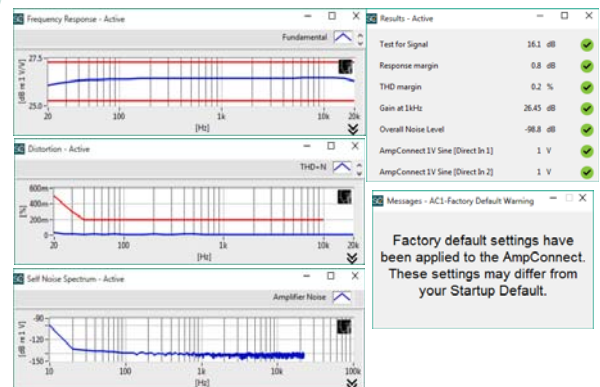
SG Frequency Response - Active

Fundamental

27.5

25.0

[dB re 1 V/V]

20 100 1k 10k 20k

[Hz]

SG Distortion - Active

THD+N

600m

400m

200m

0

[%]

20 100 1k 10k 20k

[Hz]

SG Self Noise Spectrum - Active

Amplifier Noise

-90

-120

-150

[dB re 1 V]

10 100 1k 10k 100k

[Hz]

SG Results - Active

| | | | |
|---|---|---|---|
| Test for Signal | 16.1 | dB | ✓ |
| Response margin | 0.8 | dB | ✓ |
| THD margin | 0.2 | % | ✓ |
| Gain at 1kHz | 26.45 | dB | ✓ |
| Overall Noise Level | -98.8 | dB | ✓ |
| AmpConnect 1V Sine [Direct In 1] | 1 | V | ✓ |
| AmpConnect 1V Sine [Direct In 2] | 1 | V | ✓ |

SG Messages - AC1-Factory Default Warning

Factory default settings have been applied to the AmpConnect. These settings may differ from your Startup Default.